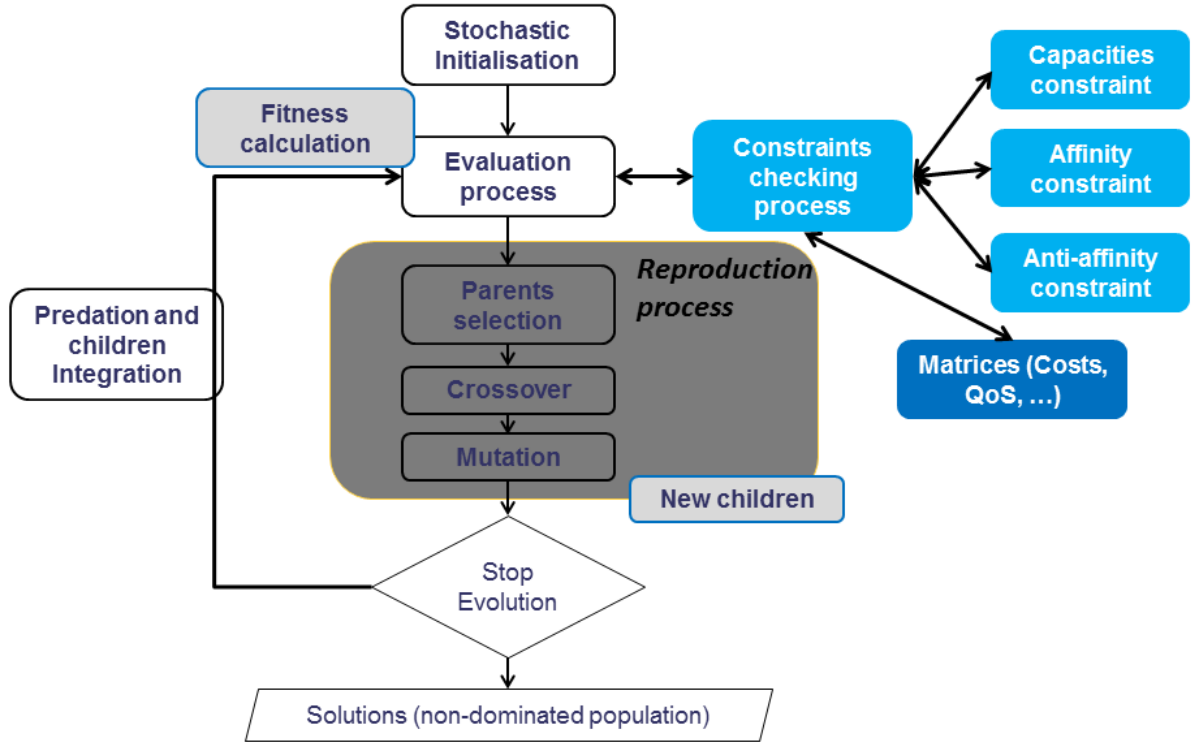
Stochastic Initialisation

Fitness calculation

Evaluation process

Constraints checking process

Capacities constraint

Affinity constraint

Anti-affinity constraint

Matrices (Costs, QoS, …)

Reproduction process

Parents selection

Crossover

Mutation

New children

Predation and children Integration

Stop Evolution

Solutions (non-dominated population)